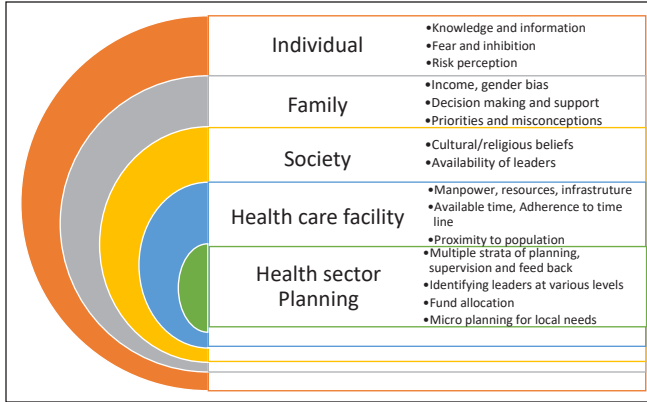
Individual

•Knowledge and information
•Fear and inhibition
•Risk perception

Family

•Income, gender bias
•Decision making and support
•Priorities and misconceptions

Society

•Cultural/religious beliefs
•Availability of leaders

Health care facility

•Manpower, resources, infrastructure
•Available time, Adherence to time line
•Proximity to population

Health sector Planning

•Multiple strata of planning, supervision and feed back
•Identifying leaders at various levels
•Fund allocation
•Micro planning for local needs